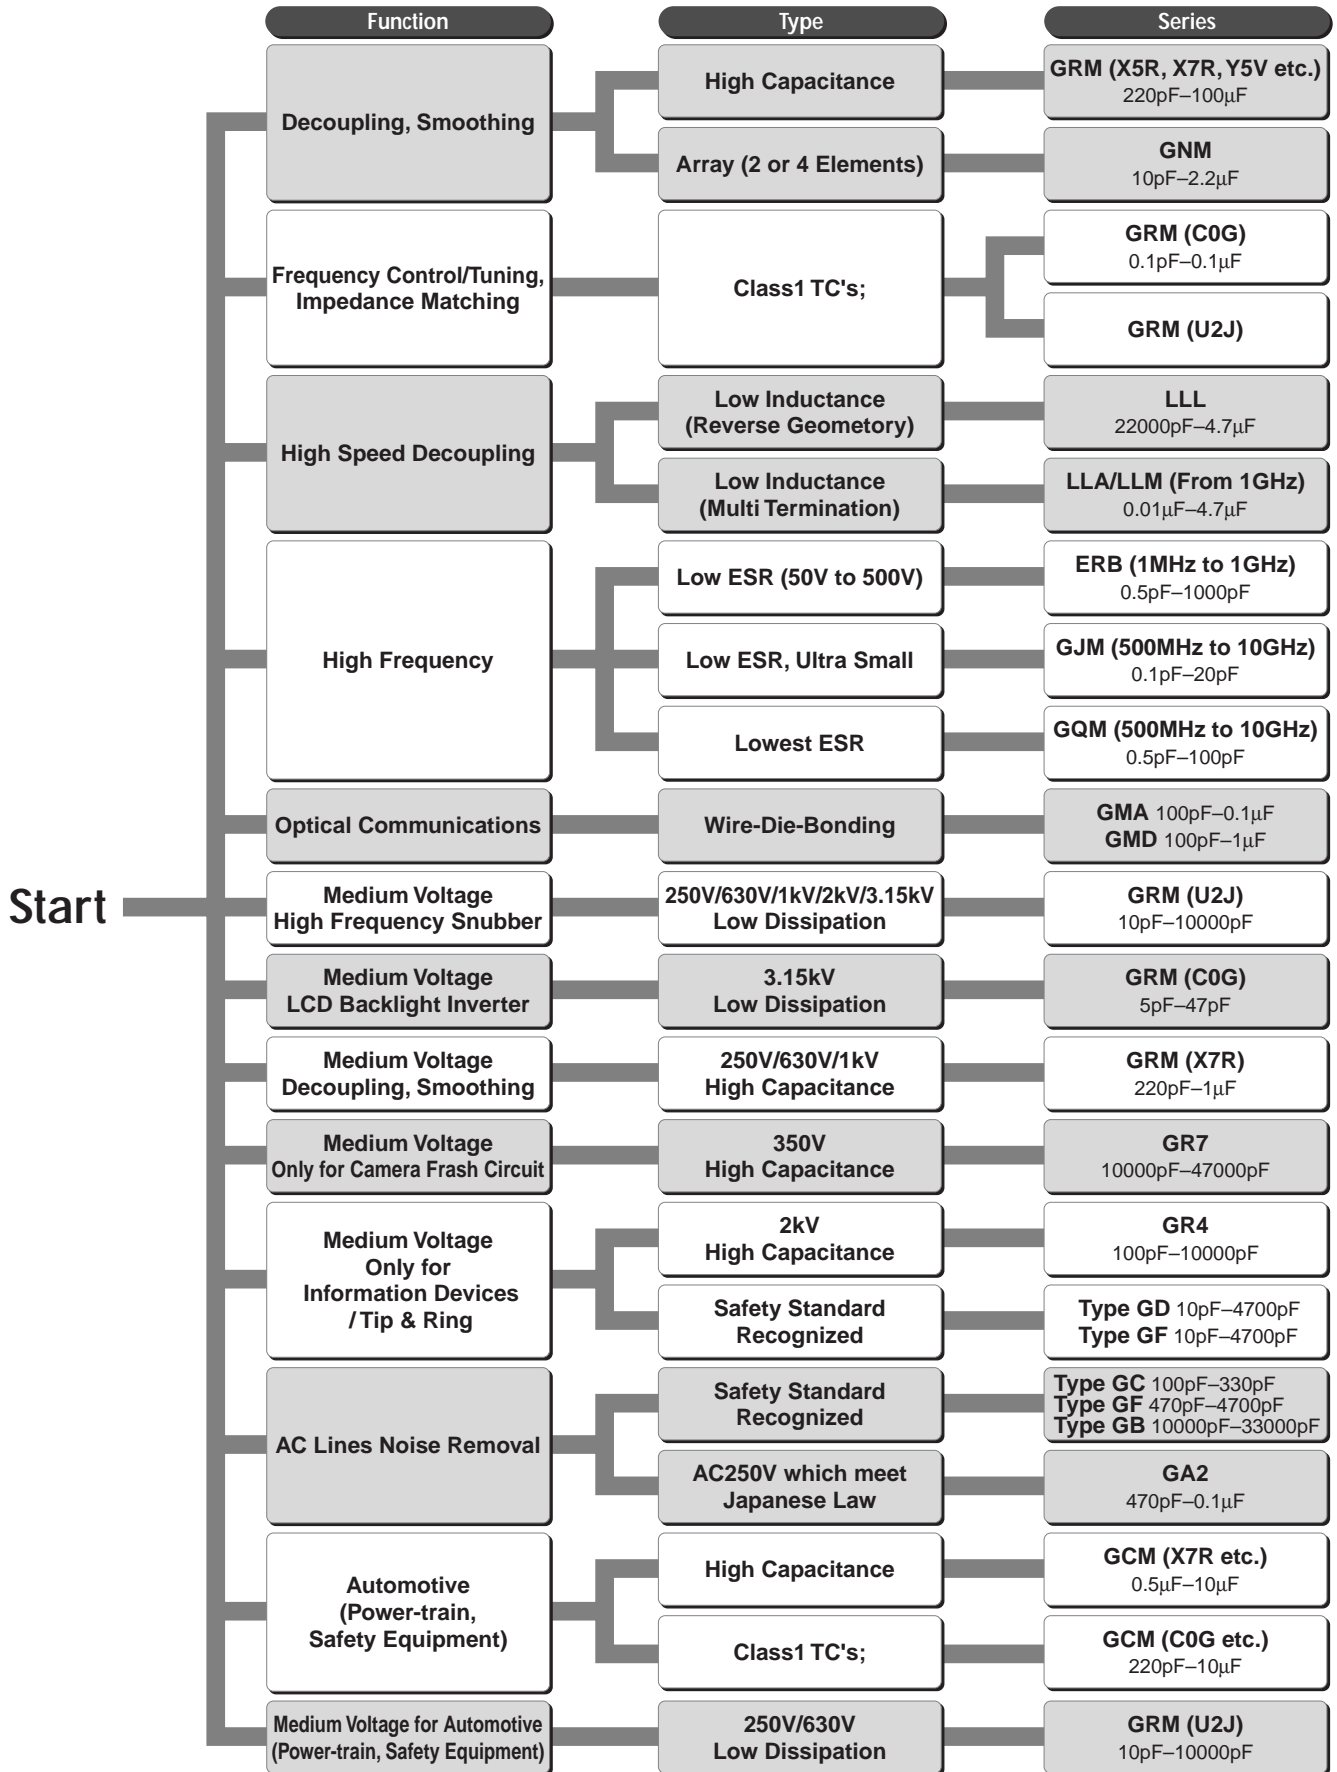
Function

Type

Series

Start

Decoupling, Smoothing

High Capacitance

GRM (X5R, X7R, Y5V etc.)
220pF–100μF

Array (2 or 4 Elements)

GNM
10pF–2.2μF

Frequency Control/Tuning, Impedance Matching

Class1 TC's;

GRM (C0G)
0.1pF–0.1μF

GRM (U2J)

High Speed Decoupling

Low Inductance (Reverse Geometory)

LLL
22000pF–4.7μF

Low Inductance (Multi Termination)

LLA/LLM (From 1GHz)
0.01μF–4.7μF

High Frequency

Low ESR (50V to 500V)

ERB (1MHz to 1GHz)
0.5pF–1000pF

Low ESR, Ultra Small

GJM (500MHz to 10GHz)
0.1pF–20pF

Lowest ESR

GQM (500MHz to 10GHz)
0.5pF–100pF

Optical Communications

Wire-Die-Bonding

GMA 100pF–0.1μF
GMD 100pF–1μF

Medium Voltage
High Frequency Snubber

250V/630V/1kV/2kV/3.15kV
Low Dissipation

GRM (U2J)
10pF–10000pF

Medium Voltage
LCD Backlight Inverter

3.15kV
Low Dissipation

GRM (C0G)
5pF–47pF

Medium Voltage
Decoupling, Smoothing

250V/630V/1kV
High Capacitance

GRM (X7R)
220pF–1μF

Medium Voltage
Only for Camera Frash Circuit

350V
High Capacitance

GR7
10000pF–47000pF

Medium Voltage
Only for
Information Devices
/ Tip & Ring

2kV
High Capacitance

GR4
100pF–10000pF

Safety Standard Recognized

Type GD 10pF–4700pF
Type GF 10pF–4700pF

AC Lines Noise Removal

Safety Standard Recognized

Type GC 100pF–330pF
Type GF 470pF–4700pF
Type GB 10000pF–33000pF

AC250V which meet Japanese Law

GA2
470pF–0.1μF

Automotive
(Power-train,
Safety Equipment)

High Capacitance

GCM (X7R etc.)
0.5μF–10μF

Class1 TC's;

GCM (C0G etc.)
220pF–10μF

Medium Voltage for Automotive
(Power-train, Safety Equipment)

250V/630V
Low Dissipation

GRM (U2J)
10pF–10000pF